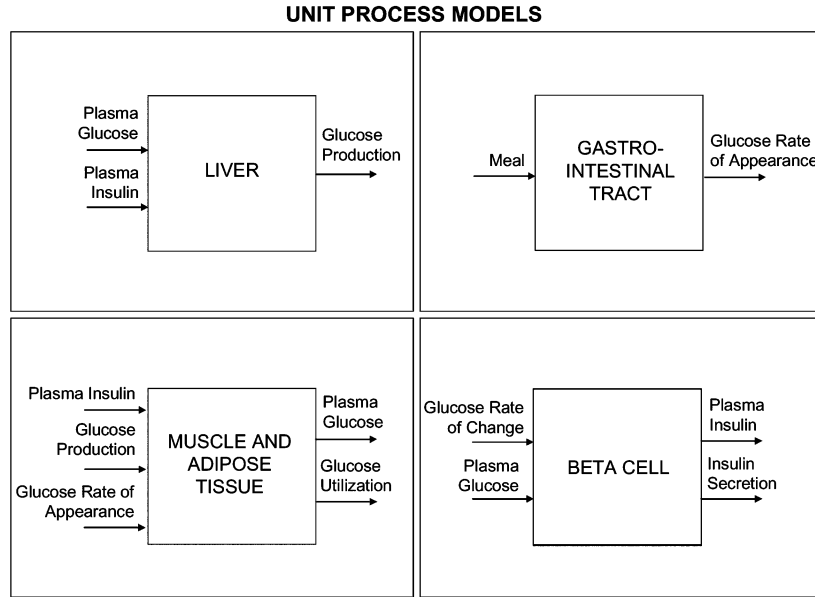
UNIT PROCESS MODELS

Plasma Glucose

Plasma Insulin

LIVER

Glucose Production

Meal

GASTRO-INTESTINAL TRACT

Glucose Rate of Appearance

Plasma Insulin

Glucose Production

Glucose Rate of Appearance

MUSCLE AND ADIPOSE TISSUE

Plasma Glucose

Glucose Utilization

Glucose Rate of Change

Plasma Glucose

BETA CELL

Plasma Insulin

Insulin Secretion